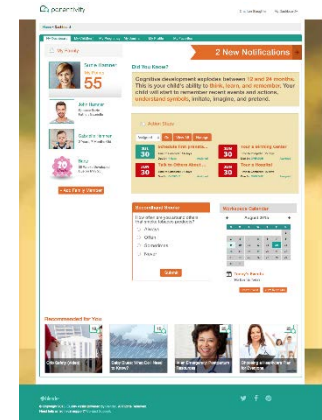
parentivity

Sarah Baughman | My Dashboard

Sarah Baughman

My Family

2 New Notifications

Sarah Baughman

55

John Hunter

Gabriela Hunter

Rose

+ Add Family Member

Did You Know?

Cognitive development explodes between 12 and 24 months. This is your child's ability to think, learn, and remember. Your child will start to remember recent events and actions, understand symbols, imitate, imagine, and pretend.

Action Items

30

Schedule Flu Shot

30

Have a Birthday Party!

30

Talk to Others About...

30

Visit a Hospital

Recommended Survey

Submit

Workplace Calendar

August 2016

Recommended for You

Child Safety Videos

Baby Sleep: What Can I Need to Know?

How Caregivers Can Help Everyone

Choosing a Healthy Diet for Everyone

parentivity